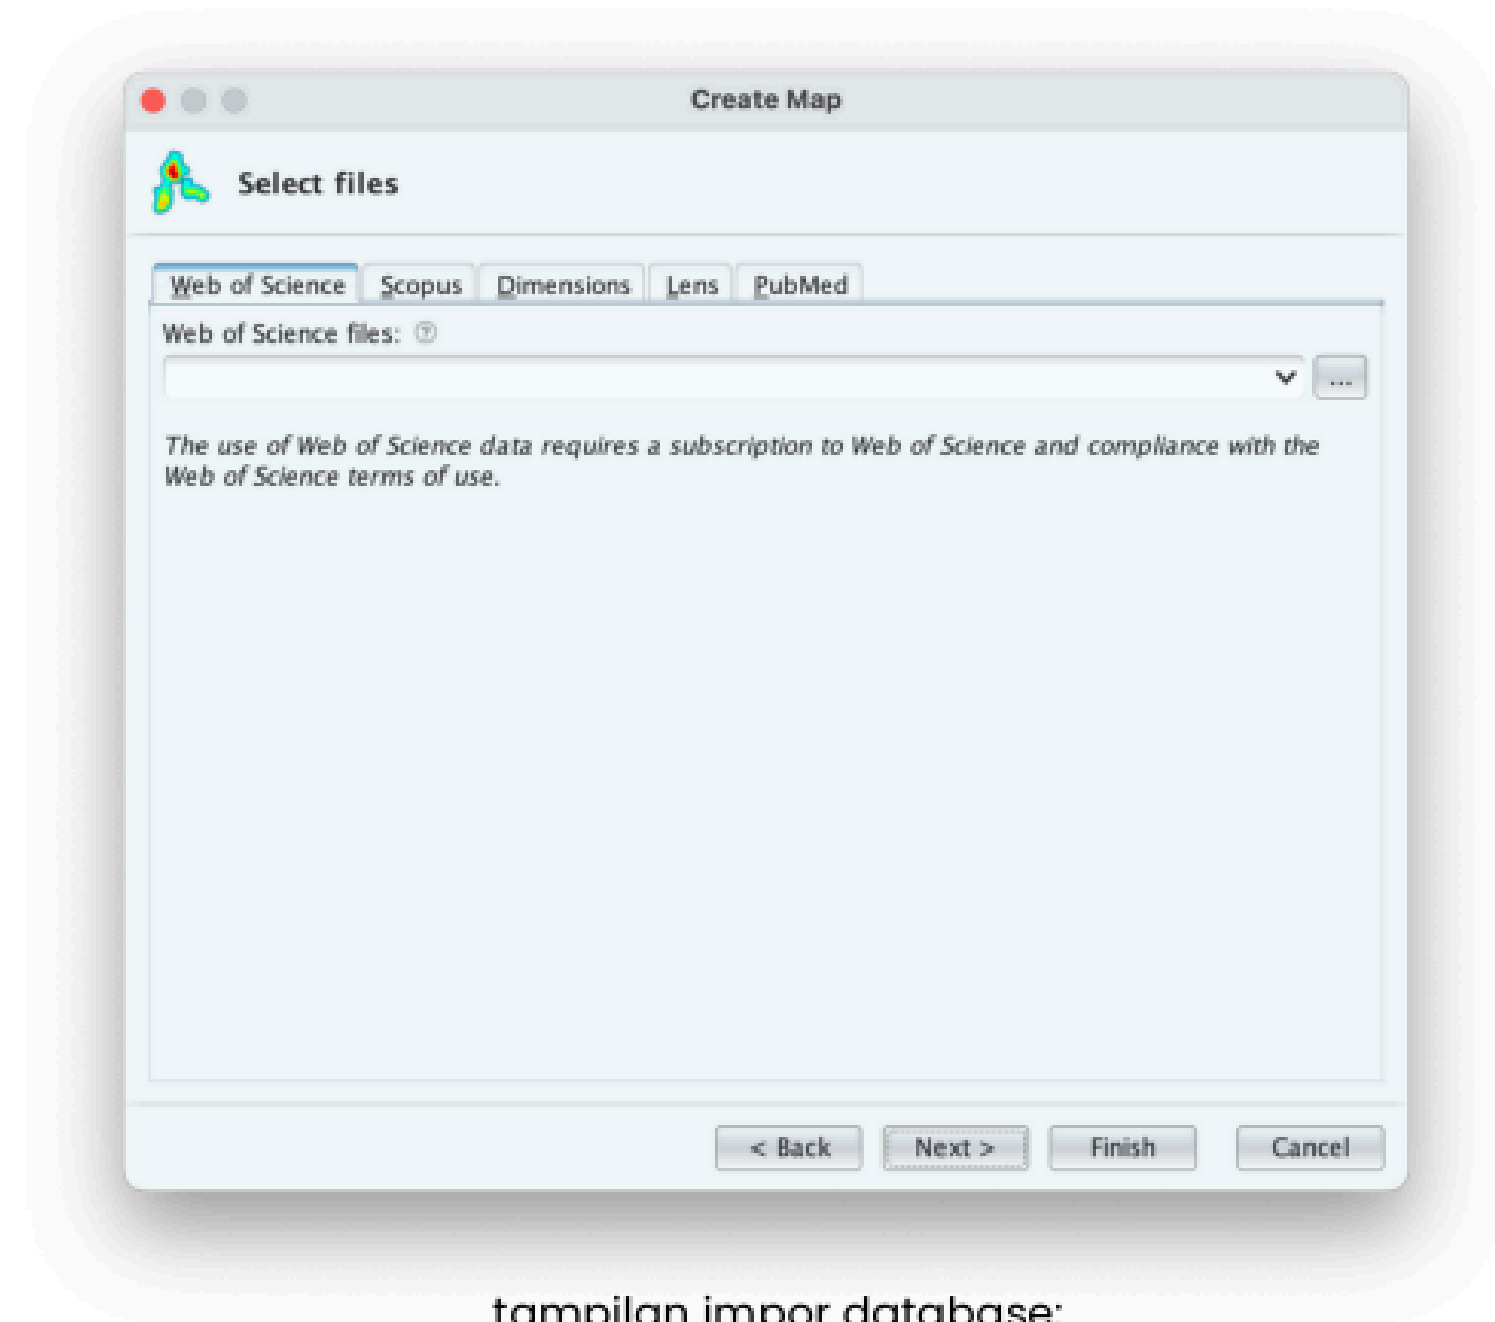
Create Map

Select files

Web of Science | Scopus | Dimensions | Lens | PubMed

Web of Science files:

...

The use of Web of Science data requires a subscription to Web of Science and compliance with the Web of Science terms of use.

< Back | Next > | Finish | Cancel

tampilan impor database: